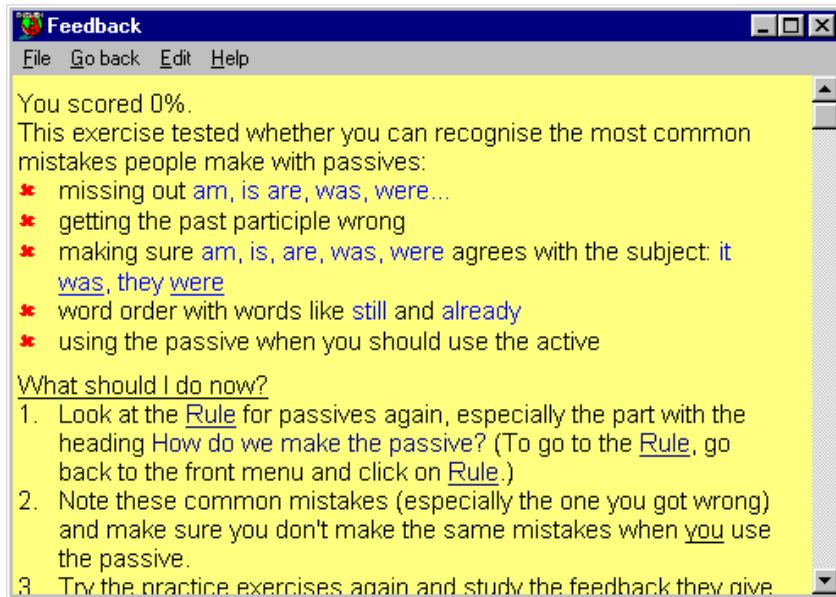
Feedback

File Go back Edit Help

You scored 0%.
This exercise tested whether you can recognise the most common mistakes people make with passives:

- missing out am, is are, was, were...
- getting the past participle wrong
- making sure am, is, are, was, were agrees with the subject: it was, they were
- word order with words like still and already
- using the passive when you should use the active

What should I do now?
1. Look at the Rule for passives again, especially the part with the heading How do we make the passive? (To go to the Rule, go back to the front menu and click on Rule.)
2. Note these common mistakes (especially the one you got wrong) and make sure you don't make the same mistakes when you use the passive.
3. Try the practice exercises again and study the feedback they give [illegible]